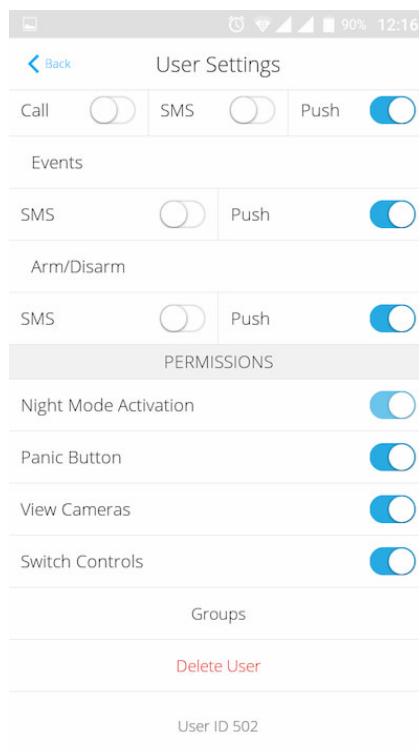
90% 12:16

Back

User Settings

Call

SMS

Push

Events

SMS

Push

Arm/Disarm

SMS

Push

PERMISSIONS

Night Mode Activation

Panic Button

View Cameras

Switch Controls

Groups

Delete User

User ID 502